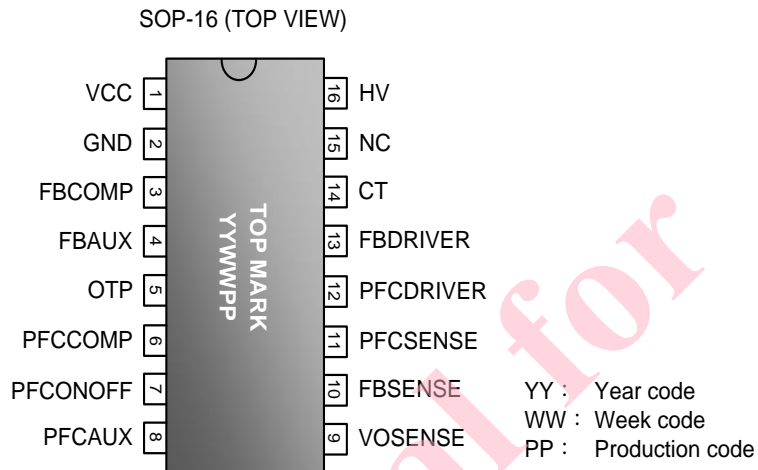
SOP-16 (TOP VIEW)

VCC 1
GND 2
FBCOMP 3
FBAUX 4
OTP 5
PFCCOMP 6
PFCONOFF 7
PFCAUX 8

TOP MARK
YYWWPP

16 HV
15 NC
14 CT
13 FBDRIVER
12 PFCDRIVER
11 PFCSENSE
10 FBSENSE
9 VOSENSE

YY： Year code
WW： Week code
PP： Production code

al for